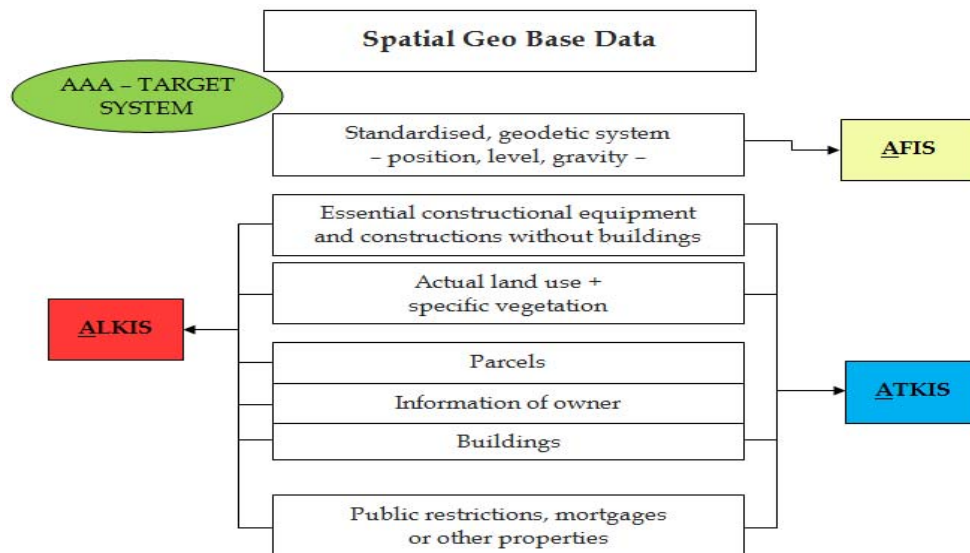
Spatial Geo Base Data

AAA – TARGET SYSTEM

Standardised, geodetic system – position, level, gravity –

AFIS

Essential constructional equipment and constructions without buildings

Actual land use + specific vegetation

ALKIS

Parcels

Information of owner

Buildings

ATKIS

Public restrictions, mortgages or other properties